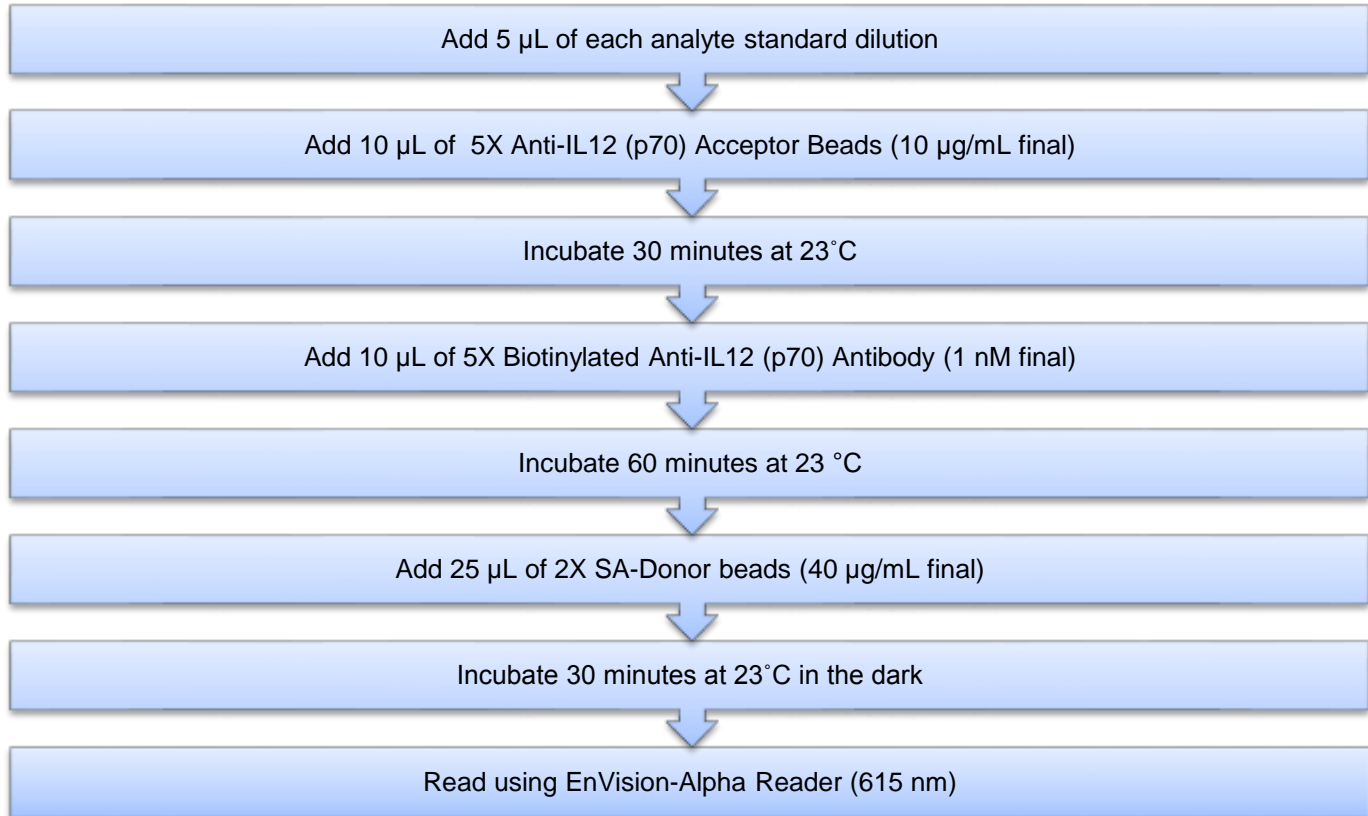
Add 5 µL of each analyte standard dilution

Add 10 µL of 5X Anti-IL12 (p70) Acceptor Beads (10 µg/mL final)

Incubate 30 minutes at 23˚C

Add 10 µL of 5X Biotinylated Anti-IL12 (p70) Antibody (1 nM final)

Incubate 60 minutes at 23 °C

Add 25 µL of 2X SA-Donor beads (40 µg/mL final)

Incubate 30 minutes at 23˚C in the dark

Read using EnVision-Alpha Reader (615 nm)